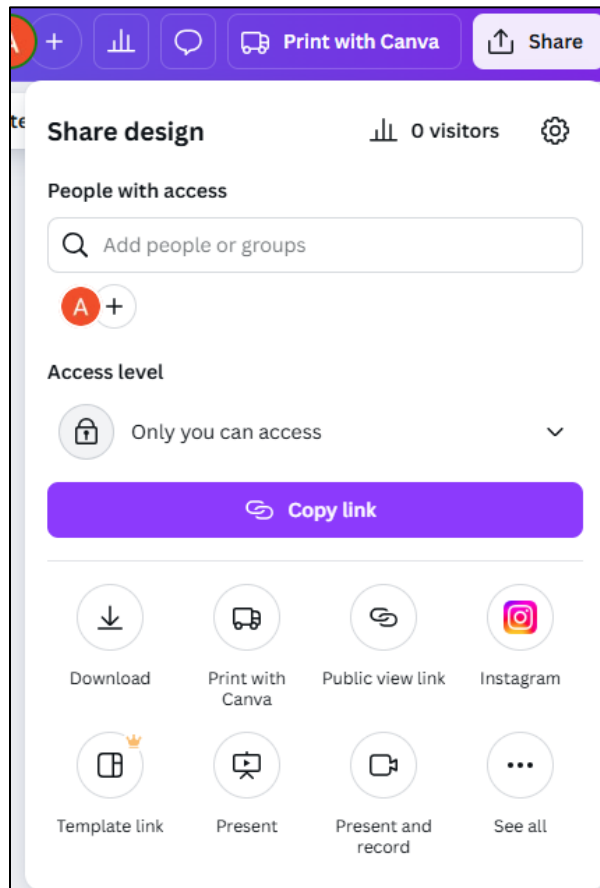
A +

Print with Canva

Share

te

Share design

0 visitors

People with access

Add people or groups

A +

Access level

Only you can access

Copy link

Download

Print with Canva

Public view link

Instagram

Template link

Present

Present and record

See all